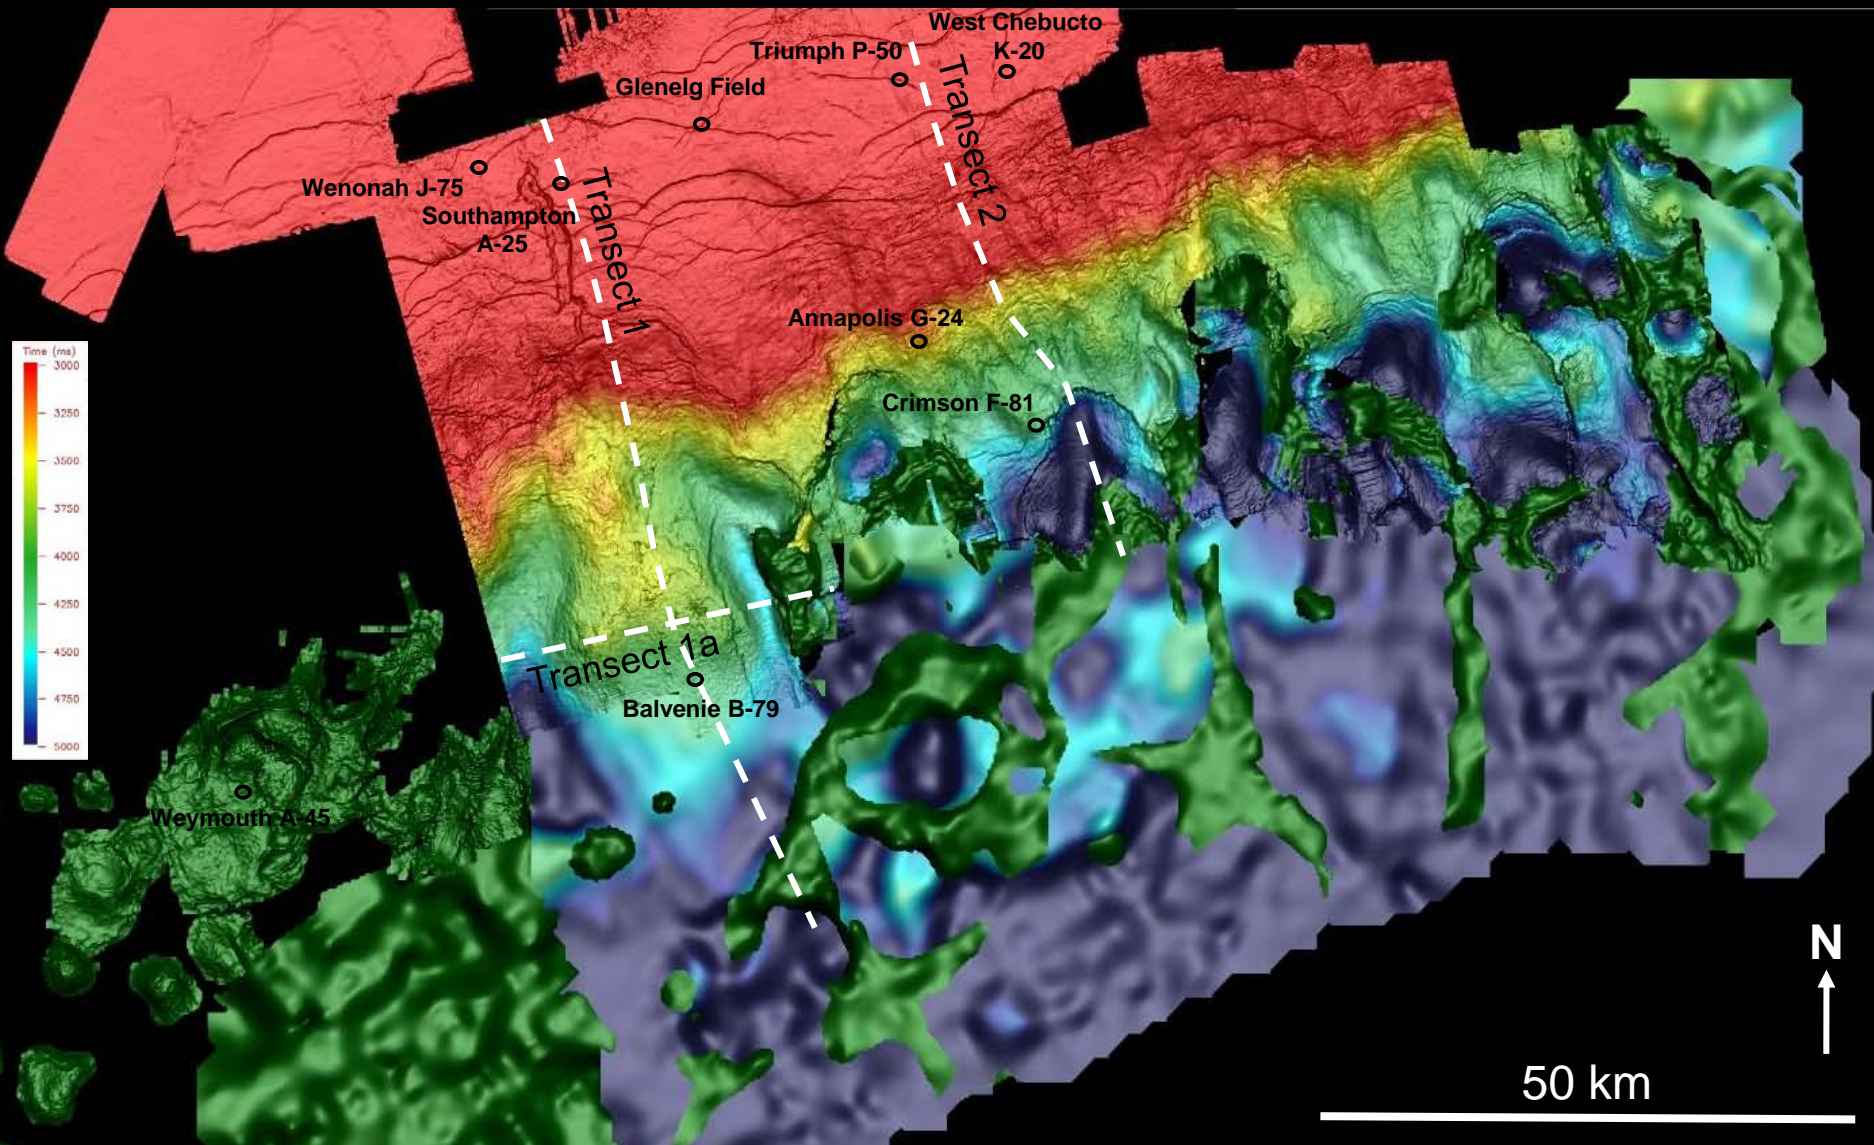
West Chebucto K-20
Triumph P-50
Glenelg Field
Wenonah J-75
Southampton A-25
Transect 1
Transect 2
Annapolis G-24
Crimson F-81
Transect 1a
Balvenie B-79
Weymouth A-45

Time (ms)
3000
3250
3500
3750
4000
4250
4500
4750
5000

N
50 km